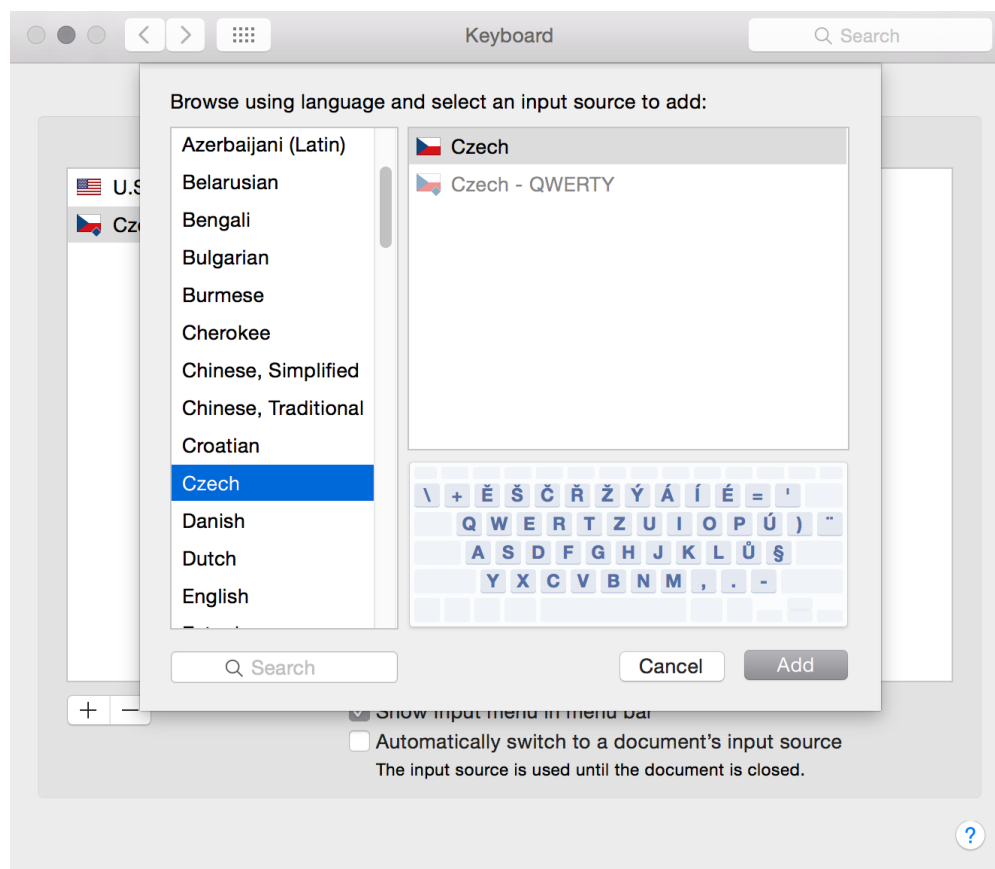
Keyboard

Search

Browse using language and select an input source to add:

U.S
Cz

Azerbaijani (Latin)
Belarusian
Bengali
Bulgarian
Burmese
Cherokee
Chinese, Simplified
Chinese, Traditional
Croatian
Czech
Danish
Dutch
English
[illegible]

Czech
Czech - QWERTY

\ + Ě Š Č Ř Ž Ý Á Í É = '
Q W E R T Z U I O P Ú ) ¨
A S D F G H J K L Ů §
Y X C V B N M , . -

Search

Cancel

Add

+ −

Show input menu in menu bar

Automatically switch to a document's input source
The input source is used until the document is closed.

?